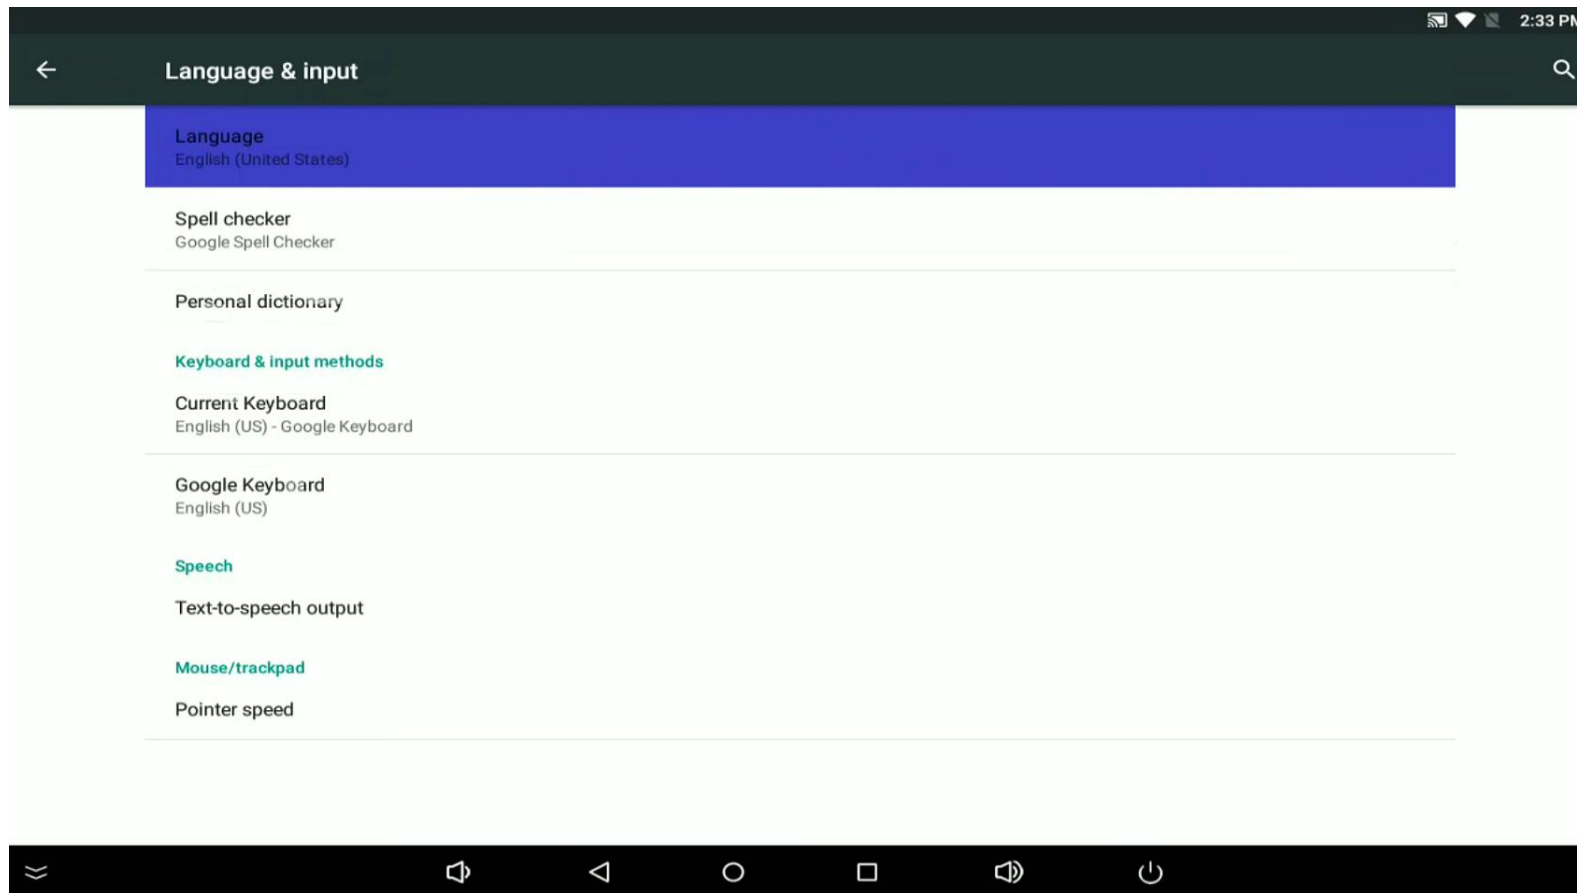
2:33 PM

Language & input

Language
English (United States)

Spell checker
Google Spell Checker

Personal dictionary

Keyboard & input methods

Current Keyboard
English (US) - Google Keyboard

Google Keyboard
English (US)

Speech

Text-to-speech output

Mouse/trackpad

Pointer speed